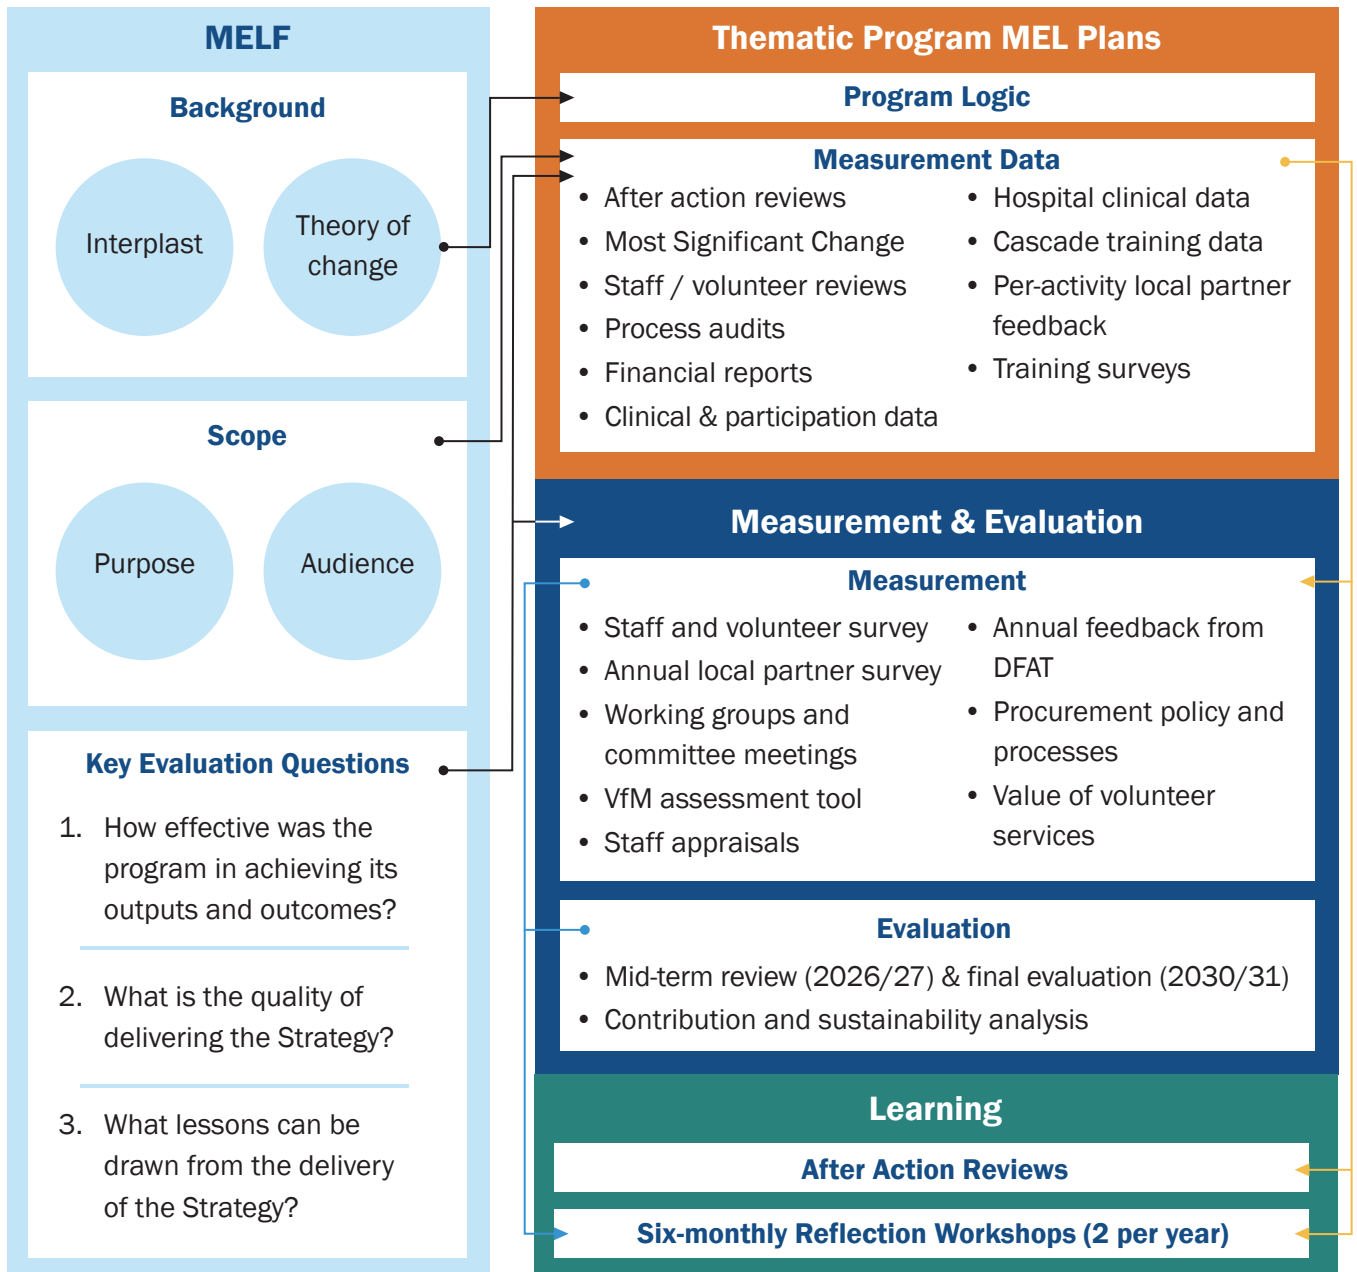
MELF

Background

Interplast

Theory of change

Scope

Purpose

Audience

Key Evaluation Questions

1. How effective was the program in achieving its outputs and outcomes?

2. What is the quality of delivering the Strategy?

3. What lessons can be drawn from the delivery of the Strategy?

Thematic Program MEL Plans

Program Logic

Measurement Data

- After action reviews
- Most Significant Change
- Staff / volunteer reviews
- Process audits
- Financial reports
- Clinical & participation data

- Hospital clinical data
- Cascade training data
- Per-activity local partner feedback
- Training surveys

Measurement & Evaluation

Measurement

- Staff and volunteer survey
- Annual local partner survey
- Working groups and committee meetings
- VfM assessment tool
- Staff appraisals

- Annual feedback from DFAT
- Procurement policy and processes
- Value of volunteer services

Evaluation

- Mid-term review (2026/27) & final evaluation (2030/31)
- Contribution and sustainability analysis

Learning

After Action Reviews

Six-monthly Reflection Workshops (2 per year)